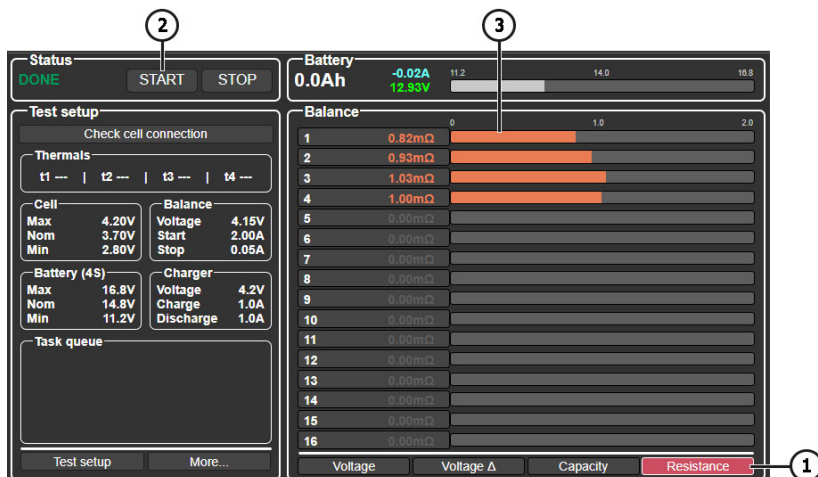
2

3

Status
DONE
START
STOP

Battery
0.0Ah
-0.02A
12.93V
11.2
14.0
16.8

Test setup
Check cell connection

Thermals
t1 --- | t2 --- | t3 --- | t4 ---

| Cell | |
|---|---|
| Max | 4.20V |
| Nom | 3.70V |
| Min | 2.80V |

| Balance | |
|---|---|
| Voltage | 4.15V |
| Start | 2.00A |
| Stop | 0.05A |

| Battery (4S) | |
|---|---|
| Max | 16.8V |
| Nom | 14.8V |
| Min | 11.2V |

| Charger | |
|---|---|
| Voltage | 4.2V |
| Charge | 1.0A |
| Discharge | 1.0A |

Task queue

Test setup
More...

Balance
0
1.0
2.0

| | |
|---|---|
| 1 | 0.82mΩ |
| 2 | 0.93mΩ |
| 3 | 1.03mΩ |
| 4 | 1.00mΩ |
| 5 | 0.00mΩ |
| 6 | 0.00mΩ |
| 7 | 0.00mΩ |
| 8 | 0.00mΩ |
| 9 | 0.00mΩ |
| 10 | 0.00mΩ |
| 11 | 0.00mΩ |
| 12 | 0.00mΩ |
| 13 | 0.00mΩ |
| 14 | 0.00mΩ |
| 15 | 0.00mΩ |
| 16 | 0.00mΩ |

Voltage
Voltage Δ
Capacity
Resistance

1